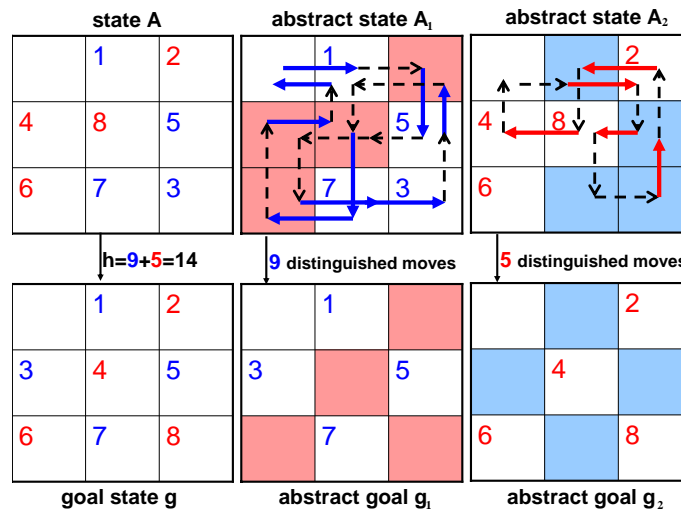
state A

| | 1 | 2 |
|---|---|---|
| 4 | 8 | 5 |
| 6 | 7 | 3 |

abstract state $A_1$

| | 1 | |
|---|---|---|
| | | 5 |
| | 7 | 3 |

abstract state $A_2$

| | | 2 |
|---|---|---|
| 4 | 8 | |
| 6 | | |

h=9+5=14

9 distinguished moves

5 distinguished moves

| | 1 | 2 |
|---|---|---|
| 3 | 4 | 5 |
| 6 | 7 | 8 |

| | 1 | |
|---|---|---|
| 3 | | 5 |
| | 7 | |

| | | 2 |
|---|---|---|
| | 4 | |
| 6 | | 8 |

goal state g

abstract goal $g_1$

abstract goal $g_2$